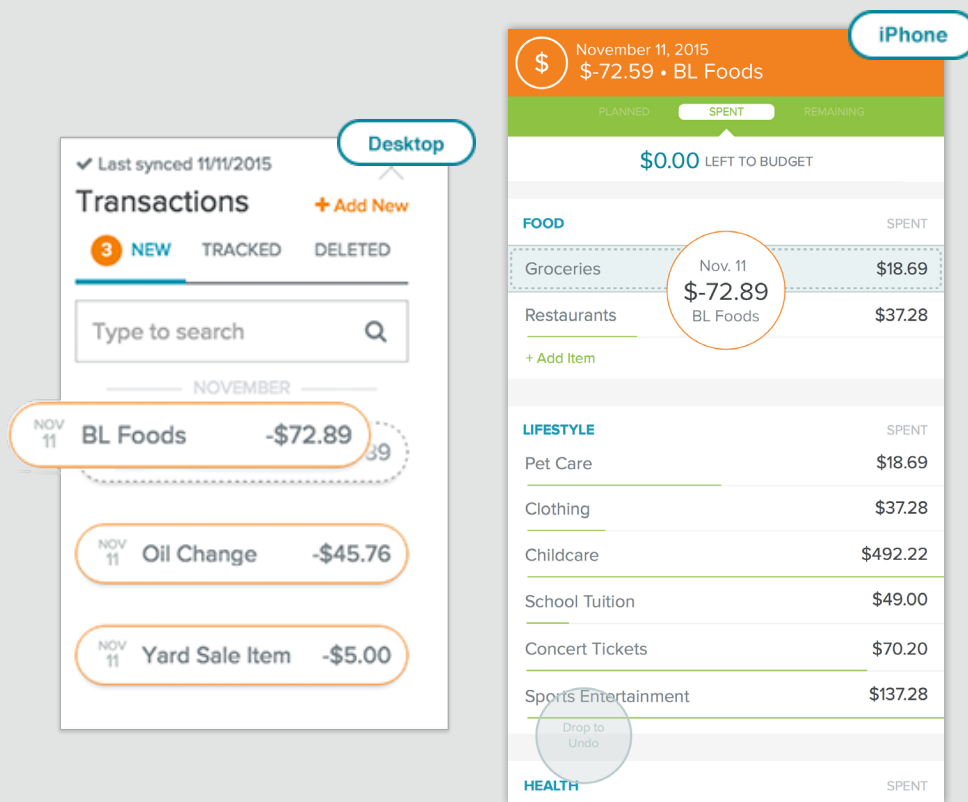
Desktop

✔ Last synced 11/11/2015

Transactions

+ Add New

3 NEW TRACKED DELETED

Type to search

NOVEMBER

NOV 11 BL Foods -$72.89

89

NOV 11 Oil Change -$45.76

NOV 11 Yard Sale Item -$5.00

iPhone

$ November 11, 2015
$-72.59 • BL Foods

PLANNED SPENT REMAINING

$0.00 LEFT TO BUDGET

FOOD SPENT

Groceries $18.69

Nov. 11
$-72.89
BL Foods

Restaurants $37.28

+ Add Item

LIFESTYLE SPENT

Pet Care $18.69

Clothing $37.28

Childcare $492.22

School Tuition $49.00

Concert Tickets $70.20

Sports Entertainment $137.28

Drop to Undo

HEALTH SPENT